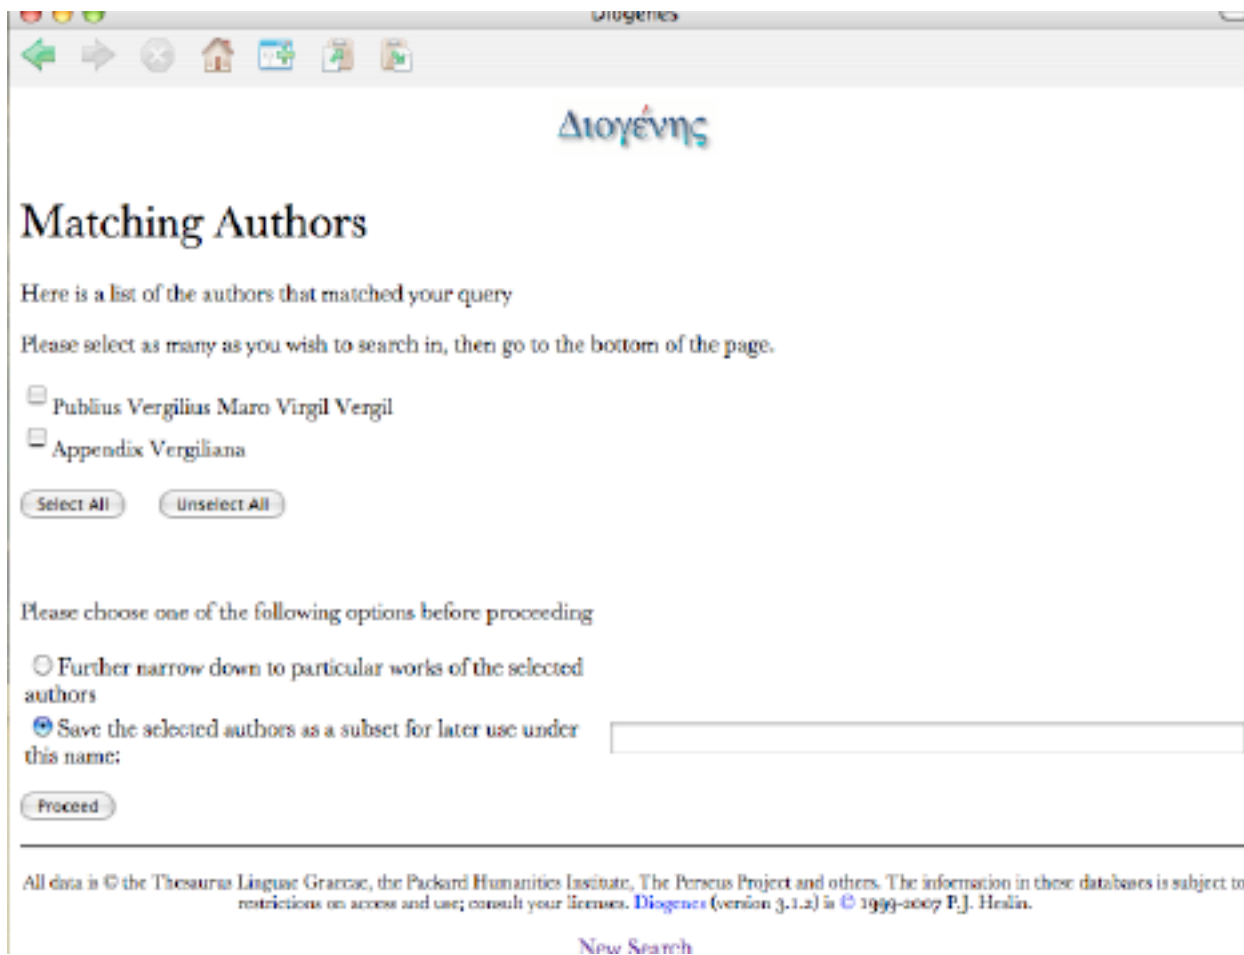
Diogenes

Διογένης

Matching Authors

Here is a list of the authors that matched your query

Please select as many as you wish to search in, then go to the bottom of the page.

Publius Vergilius Maro Virgil Vergil

Appendix Vergiliana

Select All Unselect All

Please choose one of the following options before proceeding

Further narrow down to particular works of the selected authors

Save the selected authors as a subset for later use under this name:

Proceed

All data is © the Thesaurus Linguae Graecae, the Packard Humanities Institute, The Perseus Project and others. The information in these databases is subject to restrictions on access and use; consult your licenses. Diogenes (version 3.1.2) is © 1999-2007 P.J. Heslin.

New Search